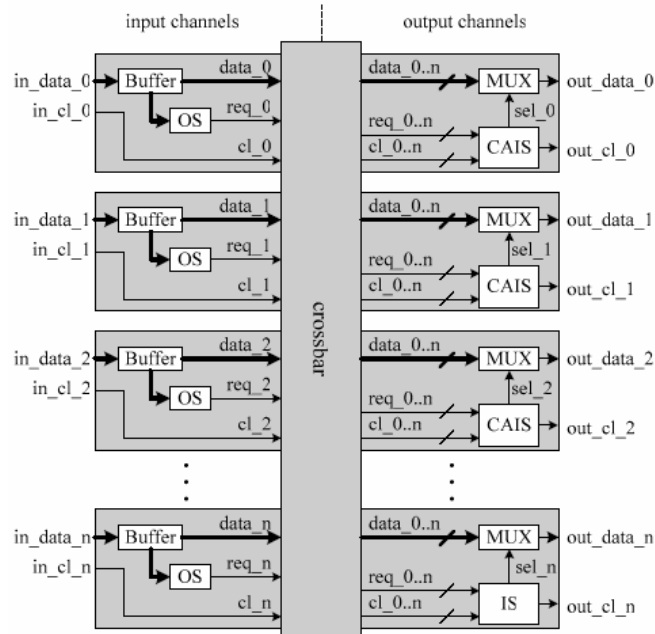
input channels

output channels

in_data_0
in_cl_0
Buffer
OS
data_0
req_0
cl_0

in_data_1
in_cl_1
Buffer
OS
data_1
req_1
cl_1

in_data_2
in_cl_2
Buffer
OS
data_2
req_2
cl_2

in_data_n
in_cl_n
Buffer
OS
data_n
req_n
cl_n

crossbar

data_0..n
req_0..n
cl_0..n
MUX
sel_0
CAIS
out_data_0
out_cl_0

data_0..n
req_0..n
cl_0..n
MUX
sel_1
CAIS
out_data_1
out_cl_1

data_0..n
req_0..n
cl_0..n
MUX
sel_2
CAIS
out_data_2
out_cl_2

data_0..n
req_0..n
cl_0..n
MUX
sel_n
IS
out_data_n
out_cl_n